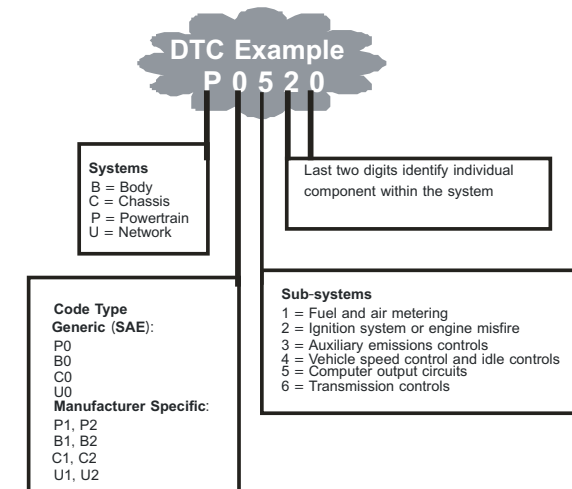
DTC Example
P 0 5 2 0

Systems
B = Body
C = Chassis
P = Powertrain
U = Network

Last two digits identify individual component within the system

Code Type
Generic (SAE):
P0
B0
C0
U0
Manufacturer Specific:
P1, P2
B1, B2
C1, C2
U1, U2

Sub-systems
1 = Fuel and air metering
2 = Ignition system or engine misfire
3 = Auxiliary emissions controls
4 = Vehicle speed control and idle controls
5 = Computer output circuits
6 = Transmission controls